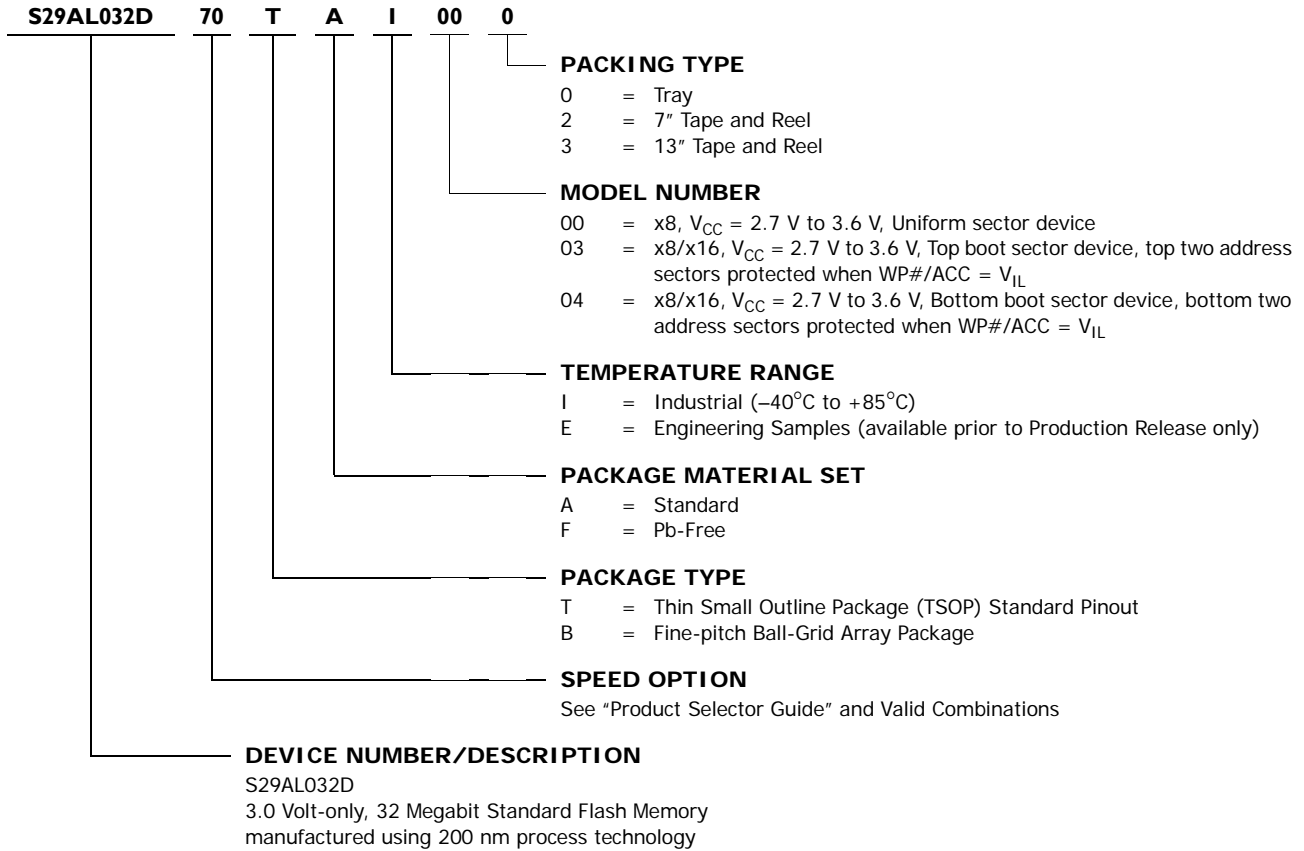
S29AL032D 70 T A I 00 0

PACKING TYPE
0 = Tray
2 = 7″ Tape and Reel
3 = 13″ Tape and Reel

MODEL NUMBER
00 = x8, $V_{CC}$ = 2.7 V to 3.6 V, Uniform sector device
03 = x8/x16, $V_{CC}$ = 2.7 V to 3.6 V, Top boot sector device, top two address sectors protected when WP#/ACC = $V_{IL}$
04 = x8/x16, $V_{CC}$ = 2.7 V to 3.6 V, Bottom boot sector device, bottom two address sectors protected when WP#/ACC = $V_{IL}$

TEMPERATURE RANGE
I = Industrial (–40°C to +85°C)
E = Engineering Samples (available prior to Production Release only)

PACKAGE MATERIAL SET
A = Standard
F = Pb-Free

PACKAGE TYPE
T = Thin Small Outline Package (TSOP) Standard Pinout
B = Fine-pitch Ball-Grid Array Package

SPEED OPTION
See “Product Selector Guide” and Valid Combinations

DEVICE NUMBER/DESCRIPTION
S29AL032D
3.0 Volt-only, 32 Megabit Standard Flash Memory manufactured using 200 nm process technology